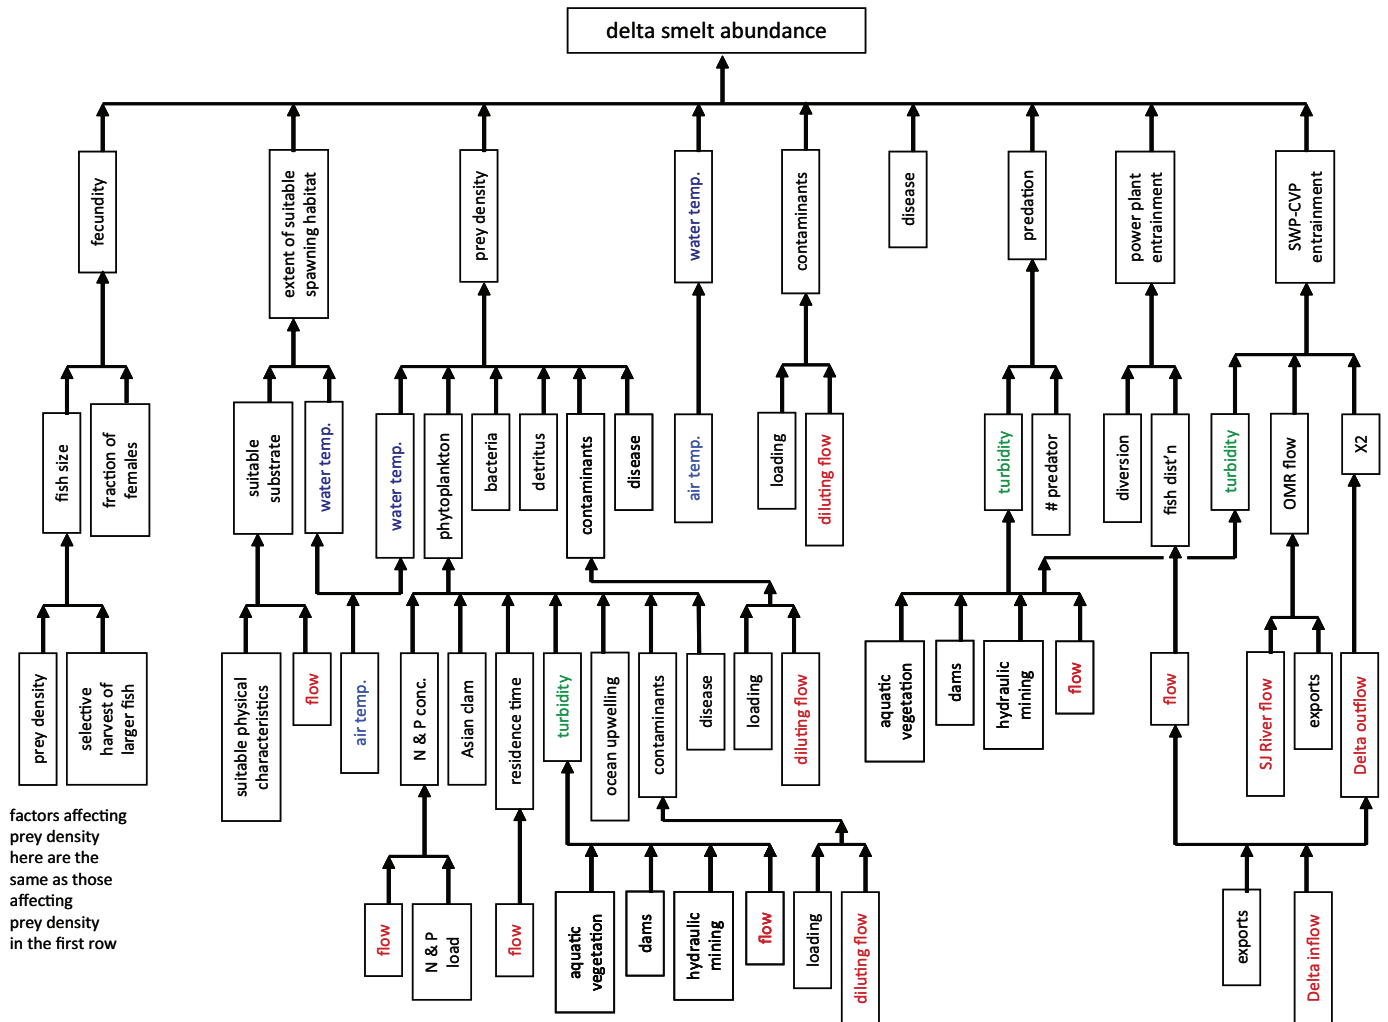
delta smelt abundance

fecundity

extent of suitable spawning habitat

prey density

water temp.

contaminants

disease

predation

power plant entrainment

SWP-CVP entrainment

fish size

fraction of females

suitable substrate

water temp.

water temp.

phytoplankton

bacteria

detritus

contaminants

disease

air temp.

loading

diluting flow

turbidity

# predator

diversion

fish dist'n

turbidity

OMR flow

X2

prey density

selective harvest of larger fish

suitable physical characteristics

flow

air temp.

N & P conc.

Asian clam

residence time

turbidity

ocean upwelling

contaminants

disease

loading

diluting flow

aquatic vegetation

dams

hydraulic mining

flow

flow

SJ River flow

exports

Delta outflow

factors affecting prey density here are the same as those affecting prey density in the first row

flow

N & P load

flow

aquatic vegetation

dams

hydraulic mining

flow

loading

diluting flow

exports

Delta inflow